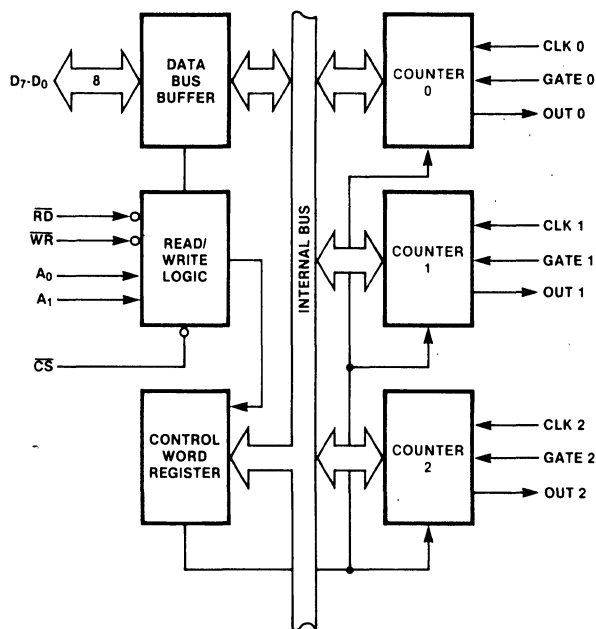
$D_7$-$D_0$

8

DATA BUS BUFFER

$\overline{RD}$

$\overline{WR}$

$A_0$

$A_1$

READ/ WRITE LOGIC

$\overline{CS}$

CONTROL WORD REGISTER

INTERNAL BUS

COUNTER 0

CLK 0

GATE 0

OUT 0

COUNTER 1

CLK 1

GATE 1

OUT 1

COUNTER 2

CLK 2

GATE 2

OUT 2